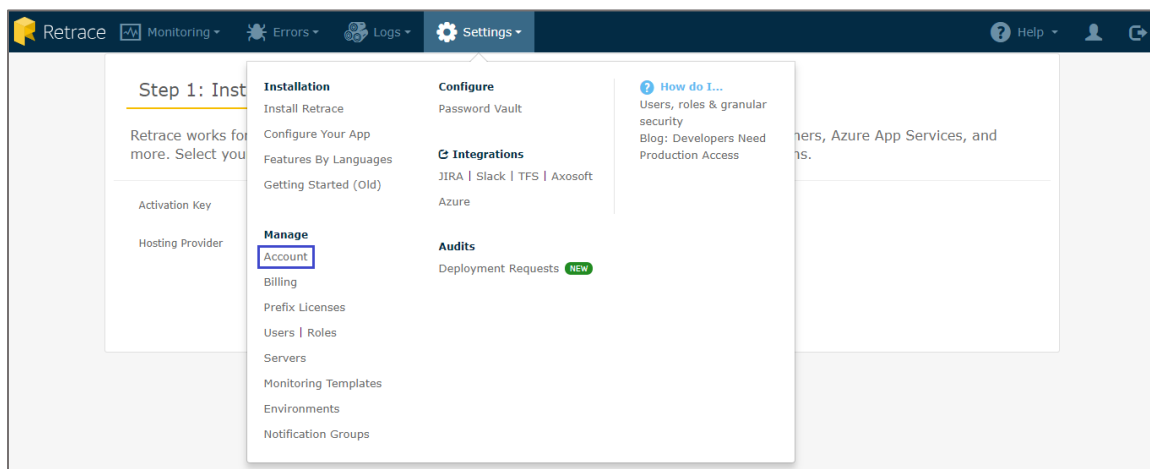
Retrace Monitoring ▾ Errors ▾ Logs ▾ Settings ▾ Help ▾

Step 1: Inst

Retrace works fo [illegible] ners, Azure App Services, and more. Select you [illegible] ns.

Activation Key

Hosting Provider

Installation
Install Retrace
Configure Your App
Features By Languages
Getting Started (Old)

Manage
Account
Billing
Prefix Licenses
Users | Roles
Servers
Monitoring Templates
Environments
Notification Groups

Configure
Password Vault

Integrations
JIRA | Slack | TFS | Axosoft
Azure

Audits
Deployment Requests NEW

How do I...
Users, roles & granular security
Blog: Developers Need Production Access